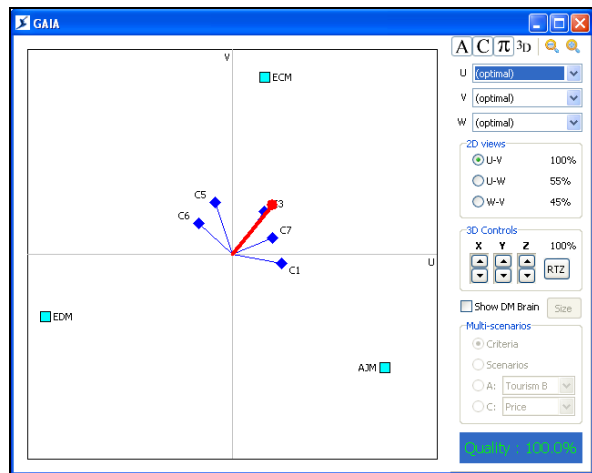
GAIA

V
ECM
C5
3
C6
C7
U
C1
EDM
AJM

A C π 3D
U (optimal)
V (optimal)
W (optimal)
2D views
U-V 100%
U-W 55%
W-V 45%
3D Controls
X Y Z 100%
RTZ
Show DM Brain Size
Multi-scenarios
Criteria
Scenarios
A: Tourism B
C: Price
Quality : 100.0%